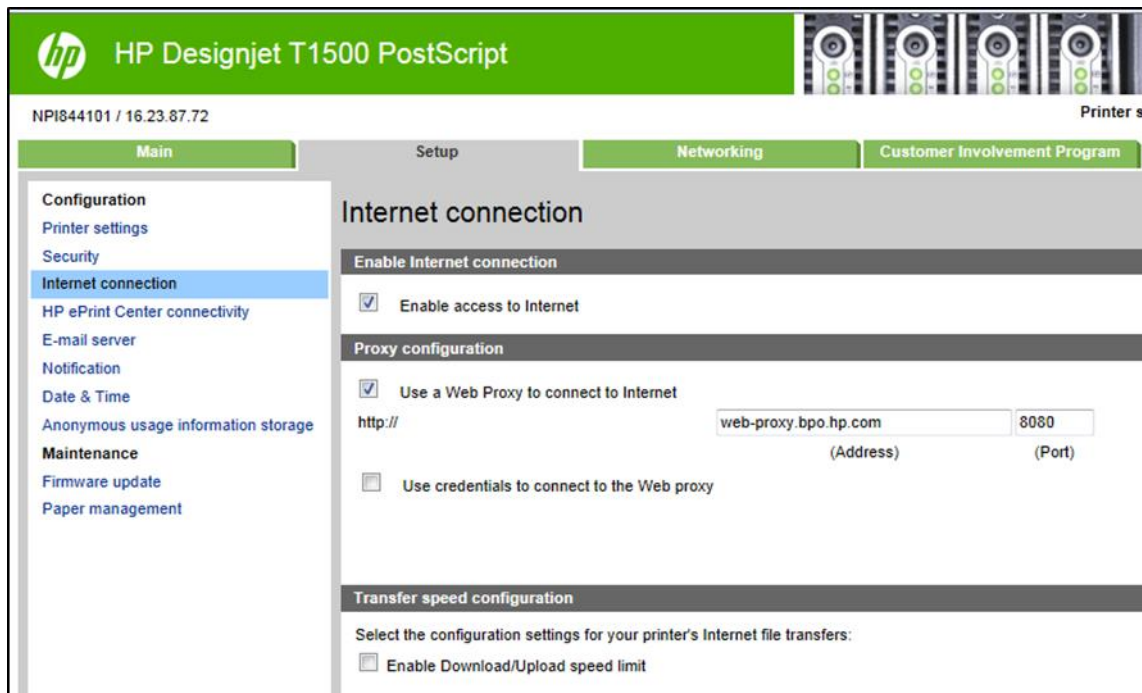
hp HP Designjet T1500 PostScript

NPI844101 / 16.23.87.72

Printer s

Main

Setup

Networking

Customer Involvement Program

Configuration
Printer settings
Security
Internet connection
HP ePrint Center connectivity
E-mail server
Notification
Date & Time
Anonymous usage information storage
Maintenance
Firmware update
Paper management

Internet connection

Enable Internet connection

Enable access to Internet

Proxy configuration

Use a Web Proxy to connect to Internet

http://

web-proxy.bpo.hp.com

8080

(Address)

(Port)

Use credentials to connect to the Web proxy

Transfer speed configuration

Select the configuration settings for your printer's Internet file transfers:

Enable Download/Upload speed limit